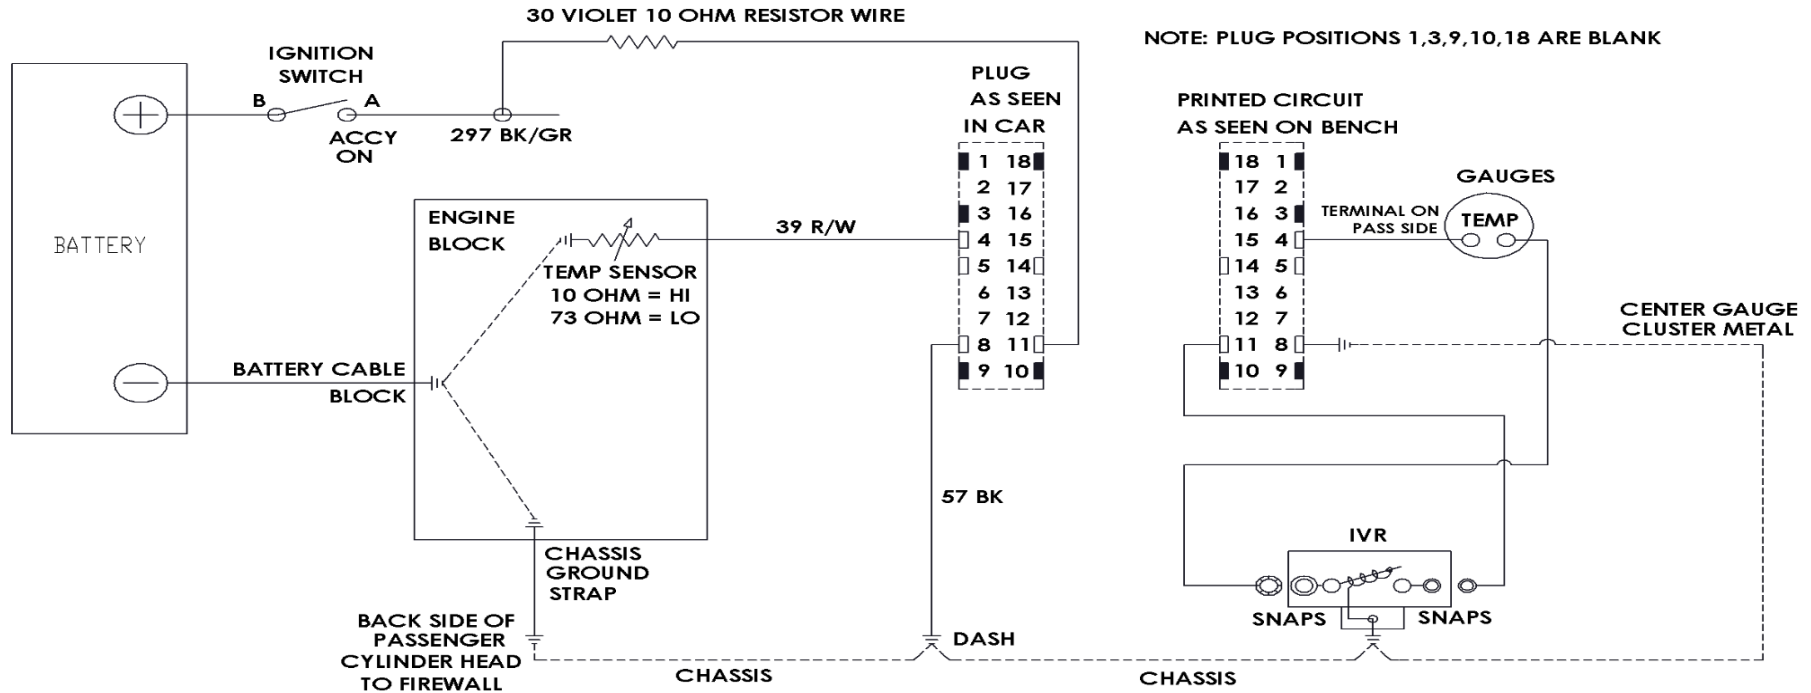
30 VIOLET 10 OHM RESISTOR WIRE

NOTE: PLUG POSITIONS 1,3,9,10,18 ARE BLANK

IGNITION SWITCH

B

A

ACCY ON

297 BK/GR

BATTERY

PLUG AS SEEN IN CAR

PRINTED CIRCUIT AS SEEN ON BENCH

GAUGES

ENGINE BLOCK

39 R/W

TEMP SENSOR
10 OHM = HI
73 OHM = LO

TERMINAL ON PASS SIDE

TEMP

| | |
|---|---|
| 1 | 18 |
| 2 | 17 |
| 3 | 16 |
| 4 | 15 |
| 5 | 14 |
| 6 | 13 |
| 7 | 12 |
| 8 | 11 |
| 9 | 10 |

| | |
|---|---|
| 18 | 1 |
| 17 | 2 |
| 16 | 3 |
| 15 | 4 |
| 14 | 5 |
| 13 | 6 |
| 12 | 7 |
| 11 | 8 |
| 10 | 9 |

CENTER GAUGE CLUSTER METAL

BATTERY CABLE BLOCK

57 BK

IVR

CHASSIS GROUND STRAP

SNAPS

SNAPS

BACK SIDE OF PASSENGER CYLINDER HEAD TO FIREWALL

DASH

CHASSIS

CHASSIS